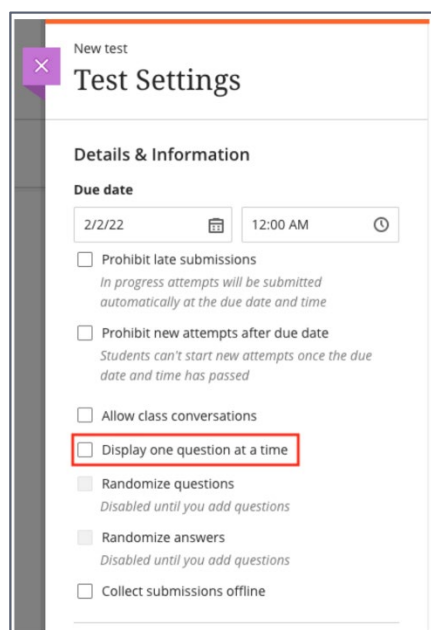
New test

Test Settings

Details & Information

Due date

2/2/22

12:00 AM

Prohibit late submissions
In progress attempts will be submitted automatically at the due date and time

Prohibit new attempts after due date
Students can't start new attempts once the due date and time has passed

Allow class conversations

Display one question at a time

Randomize questions
Disabled until you add questions

Randomize answers
Disabled until you add questions

Collect submissions offline